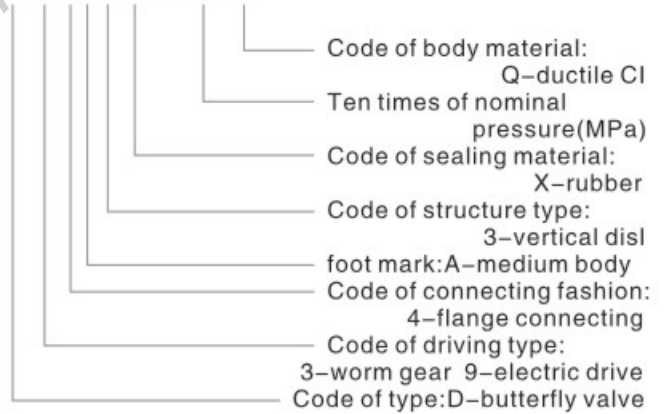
Code of body material:
Q–ductile CI
Ten times of nominal pressure(MPa)
Code of sealing material:
X–rubber
Code of structure type:
3–vertical disl
foot mark:A–medium body
Code of connecting fashion:
4–flange connecting
Code of driving type:
3–worm gear 9–electric drive
Code of type:D–butterfly valve